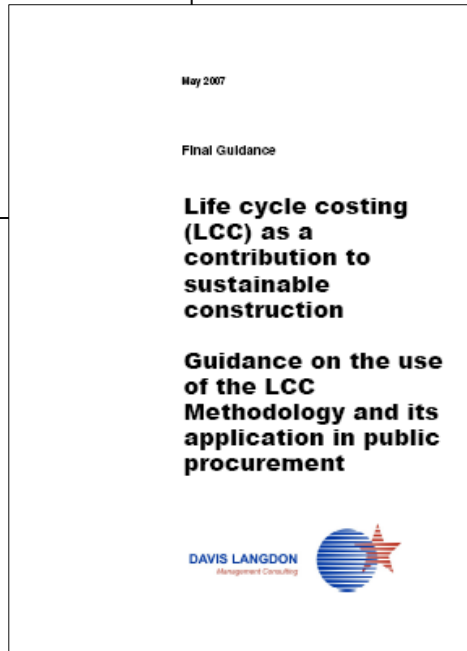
May 2007

Final Guidance

Life cycle costing (LCC) as a contribution to sustainable construction

Guidance on the use of the LCC Methodology and its application in public procurement

DAVIS LANGDON
Management Consulting